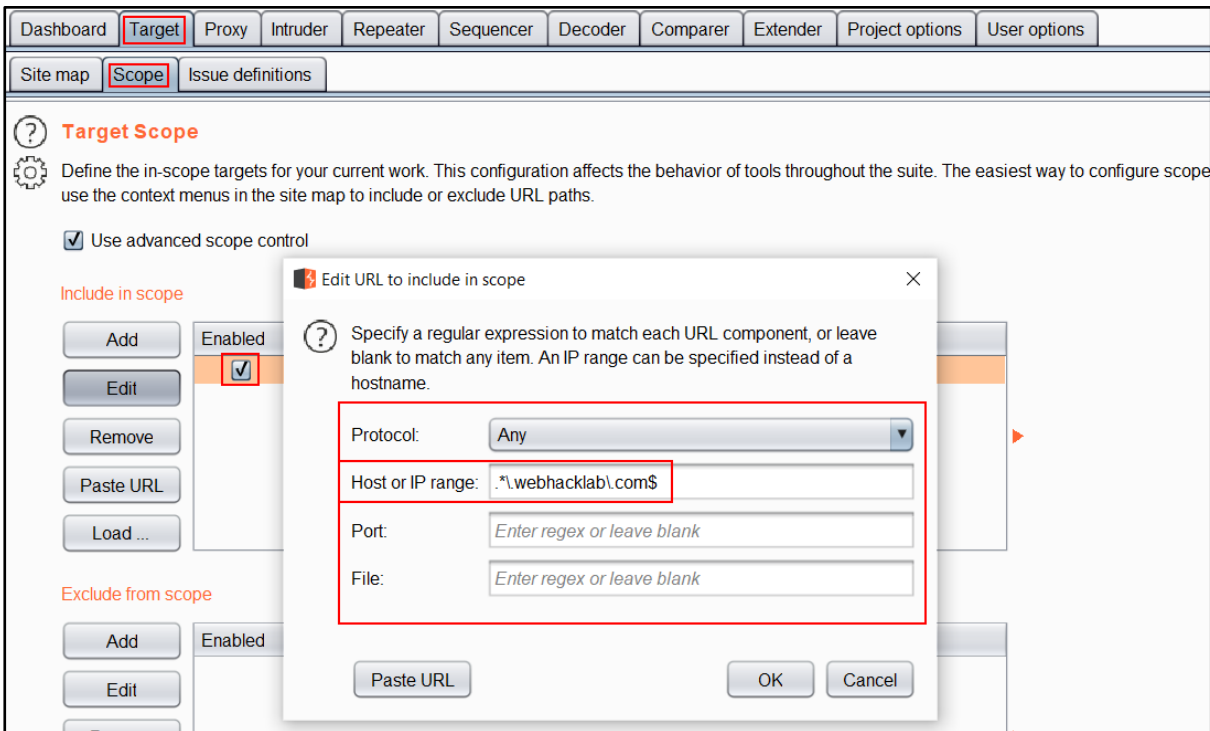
Dashboard Target Proxy Intruder Repeater Sequencer Decoder Comparer Extender Project options User options

Site map Scope Issue definitions

Target Scope

Define the in-scope targets for your current work. This configuration affects the behavior of tools throughout the suite. The easiest way to configure scope use the context menus in the site map to include or exclude URL paths.

Use advanced scope control

Include in scope

Add
Edit
Remove
Paste URL
Load ...

Enabled

Exclude from scope

Add
Edit

Enabled

Edit URL to include in scope

Specify a regular expression to match each URL component, or leave blank to match any item. An IP range can be specified instead of a hostname.

Protocol: Any

Host or IP range: .*\.webhacklab\.com$

Port: Enter regex or leave blank

File: Enter regex or leave blank

Paste URL

OK Cancel